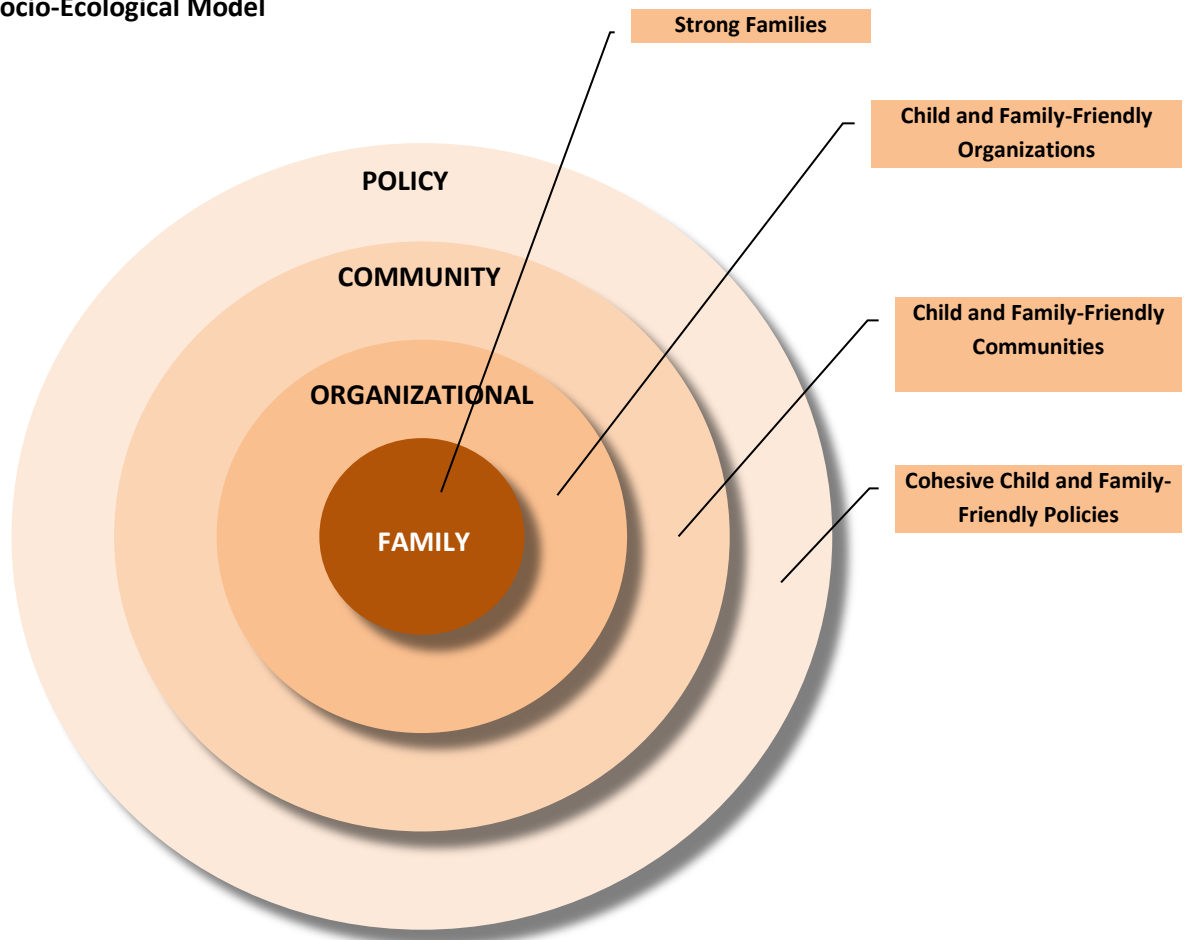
ocio-Ecological Model

Strong Families

Child and Family-Friendly Organizations

Child and Family-Friendly Communities

Cohesive Child and Family-Friendly Policies

POLICY

COMMUNITY

ORGANIZATIONAL

FAMILY